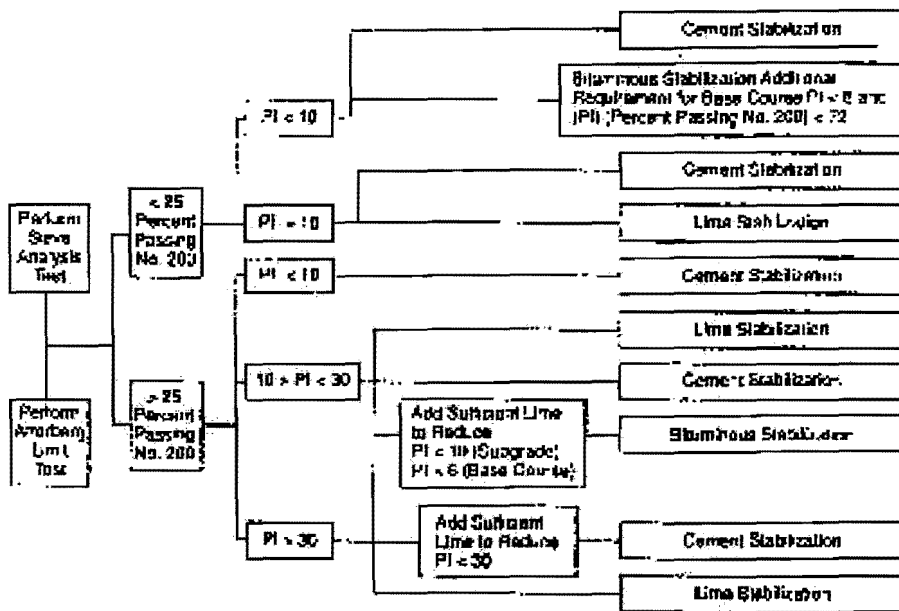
Perform Sieve Analysis Test

Perform Atterberg Limit Test

< 25 Percent Passing No. 200

> 25 Percent Passing No. 200

PI < 10

PI > 10

PI < 10

10 > PI < 30

PI > 30

Cement Stabilization

Bituminous Stabilization Additional Requirement for Base Course PI < 6 and (PI) (Percent Passing No. 200) < 72

Cement Stabilization

Lime Stab Design

Cement Stabilization

Lime Stabilization

Cement Stabilization

Add Sufficient Lime to Reduce PI < 10 (Subgrade) PI < 6 (Base Course)

Bituminous Stabilization

Add Sufficient Lime to Reduce PI < 30

Cement Stabilization

Lime Stabilization